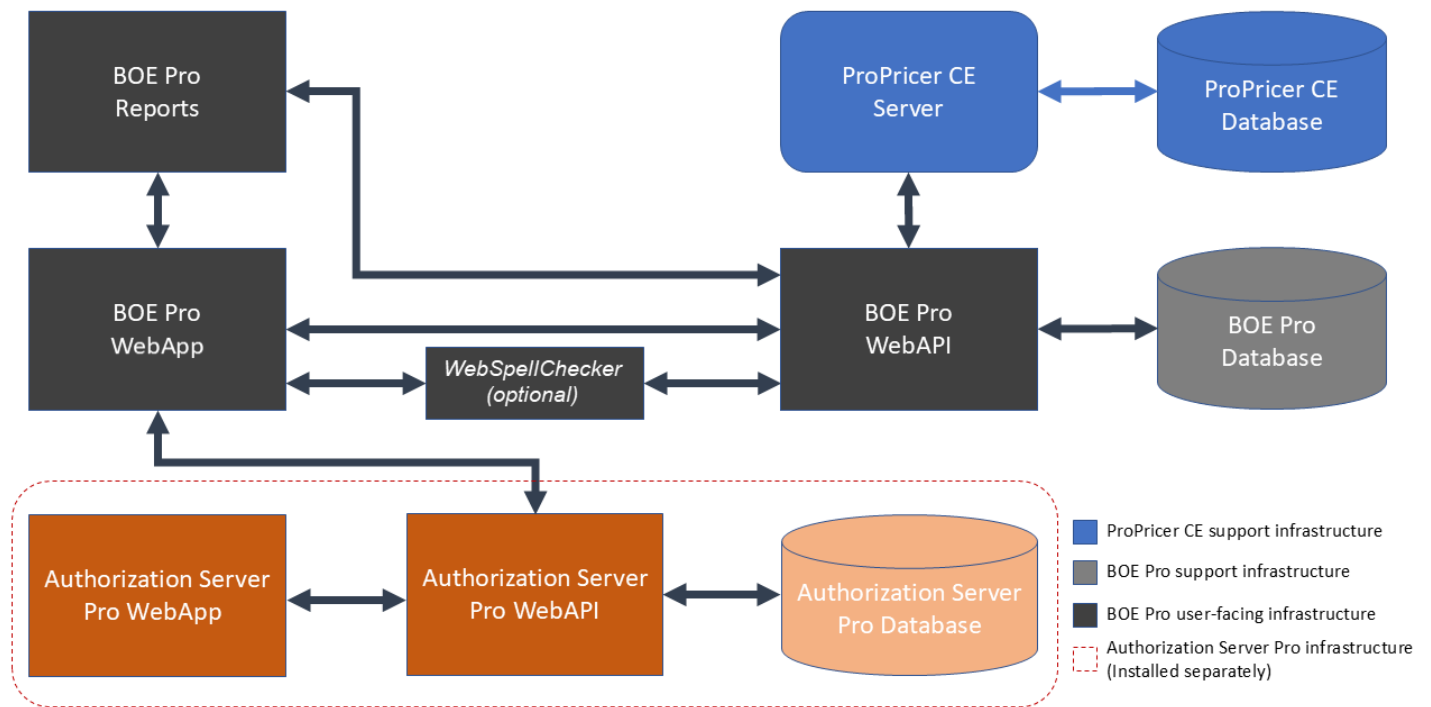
BOE Pro Reports

ProPricer CE Server

ProPricer CE Database

BOE Pro WebApp

BOE Pro WebAPI

BOE Pro Database

WebSpellChecker (optional)

Authorization Server Pro WebApp

Authorization Server Pro WebAPI

Authorization Server Pro Database

ProPricer CE support infrastructure

BOE Pro support infrastructure

BOE Pro user-facing infrastructure

Authorization Server Pro infrastructure (Installed separately)